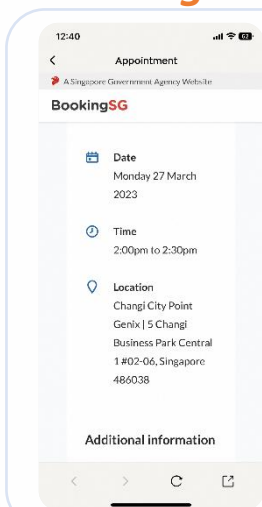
12:40

Appointment

A Singapore Government Agency Website

BookingSG

Date
Monday 27 March 2023

Time
2:00pm to 2:30pm

Location
Changi City Point Genix | 5 Changi Business Park Central 1 #02-06, Singapore 486038

Additional information